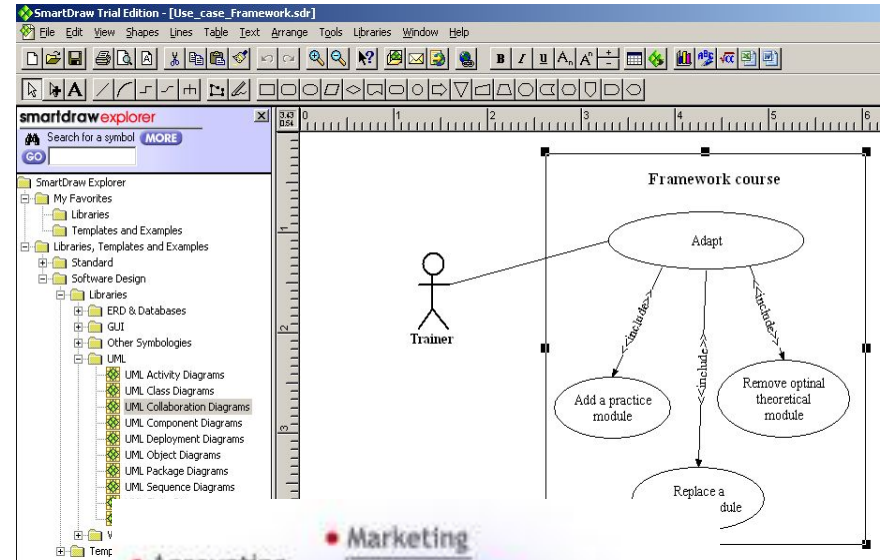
SmartDraw Trial Edition - [Use_case_Framework.sdr]

File Edit View Shapes Lines Table Text Arrange Tools Libraries Window Help

B I U A A

smartdrawexplorer

Search for a symbol MORE

GO

SmartDraw Explorer
My Favorites
Libraries
Templates and Examples
Libraries, Templates and Examples
Standard
Software Design
Libraries
ERD & Databases
GUI
Other Symbologies
UML
UML Activity Diagrams
UML Class Diagrams
UML Collaboration Diagrams
UML Component Diagrams
UML Deployment Diagrams
UML Object Diagrams
UML Package Diagrams
UML Sequence Diagrams
W
Temp

0 1 2 3 4 5 6

Framework course

Adapt

Trainer

<<include>>

<<include>>

<<include>>

Add a practice module

Remove optinal theoretical module

Replace a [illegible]dule

Marketing